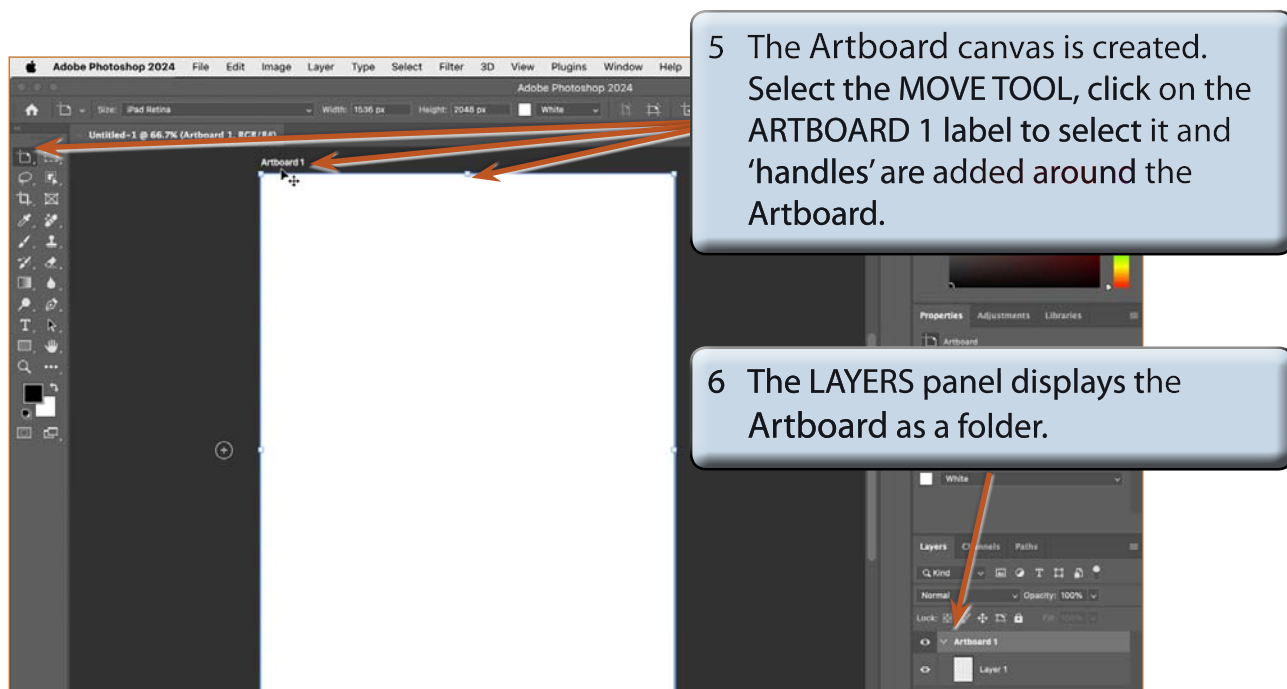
Adobe Photoshop 2024 File Edit Image Layer Type Select Filter 3D View Plugins Window Help

Adobe Photoshop 2024

Size: iPad Retina Width: 1536 px Height: 2048 px White

Untitled-1 @ 66.7% (Artboard 1, RGB/8#)

Artboard 1

5 The Artboard canvas is created. Select the MOVE TOOL, click on the ARTBOARD 1 label to select it and 'handles' are added around the Artboard.

Properties Adjustments Libraries

Artboard

6 The LAYERS panel displays the Artboard as a folder.

White

Layers Channels Paths

Kind

Normal Opacity: 100%

Lock: Fill: 100%

Artboard 1

Layer 1